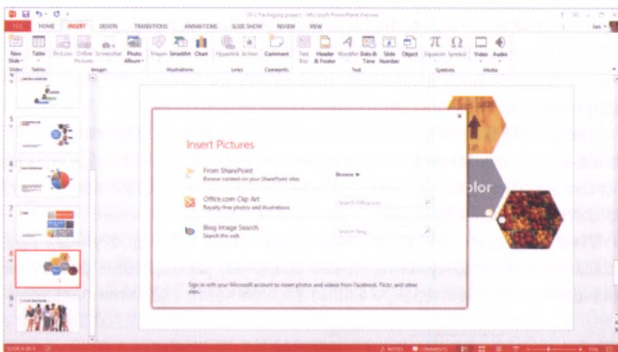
FILE HOME INSERT DESIGN TRANSITIONS ANIMATIONS SLIDE SHOW REVIEW VIEW

2013 Packaging project - Microsoft PowerPoint Preview

New Slide Table Pictures Online Pictures Screenshot Photo Album Shapes SmartArt Chart Hyperlink Action Comment Text Box Header & Footer WordArt Date & Time Slide Number Object Equation Symbol Video Audio

Slides Tables Images Illustrations Links Comments Text Symbols Media

Insert Pictures

From SharePoint
Browse content on your SharePoint sites

Browse ▸

Office.com Clip Art
Royalty-free photos and illustrations

Search Office.com

Bing Image Search
Search the web

Search Bing

Sign in with your Microsoft account to insert photos and videos from Facebook, Flickr, and other sites.

olor

5

6

7

8

9

NOTES COMMENTS